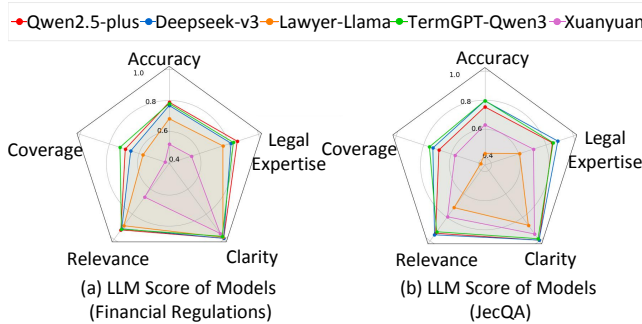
Qwen2.5-plus Deepseek-v3 Lawyer-Llama TermGPT-Qwen3 Xuanyuan

Accuracy
1.0
0.8
0.6
0.4
Legal Expertise
Coverage
Relevance
Clarity
(a) LLM Score of Models (Financial Regulations)

Accuracy
1.0
0.8
0.6
0.4
Legal Expertise
Coverage
Relevance
Clarity
(b) LLM Score of Models (JecQA)